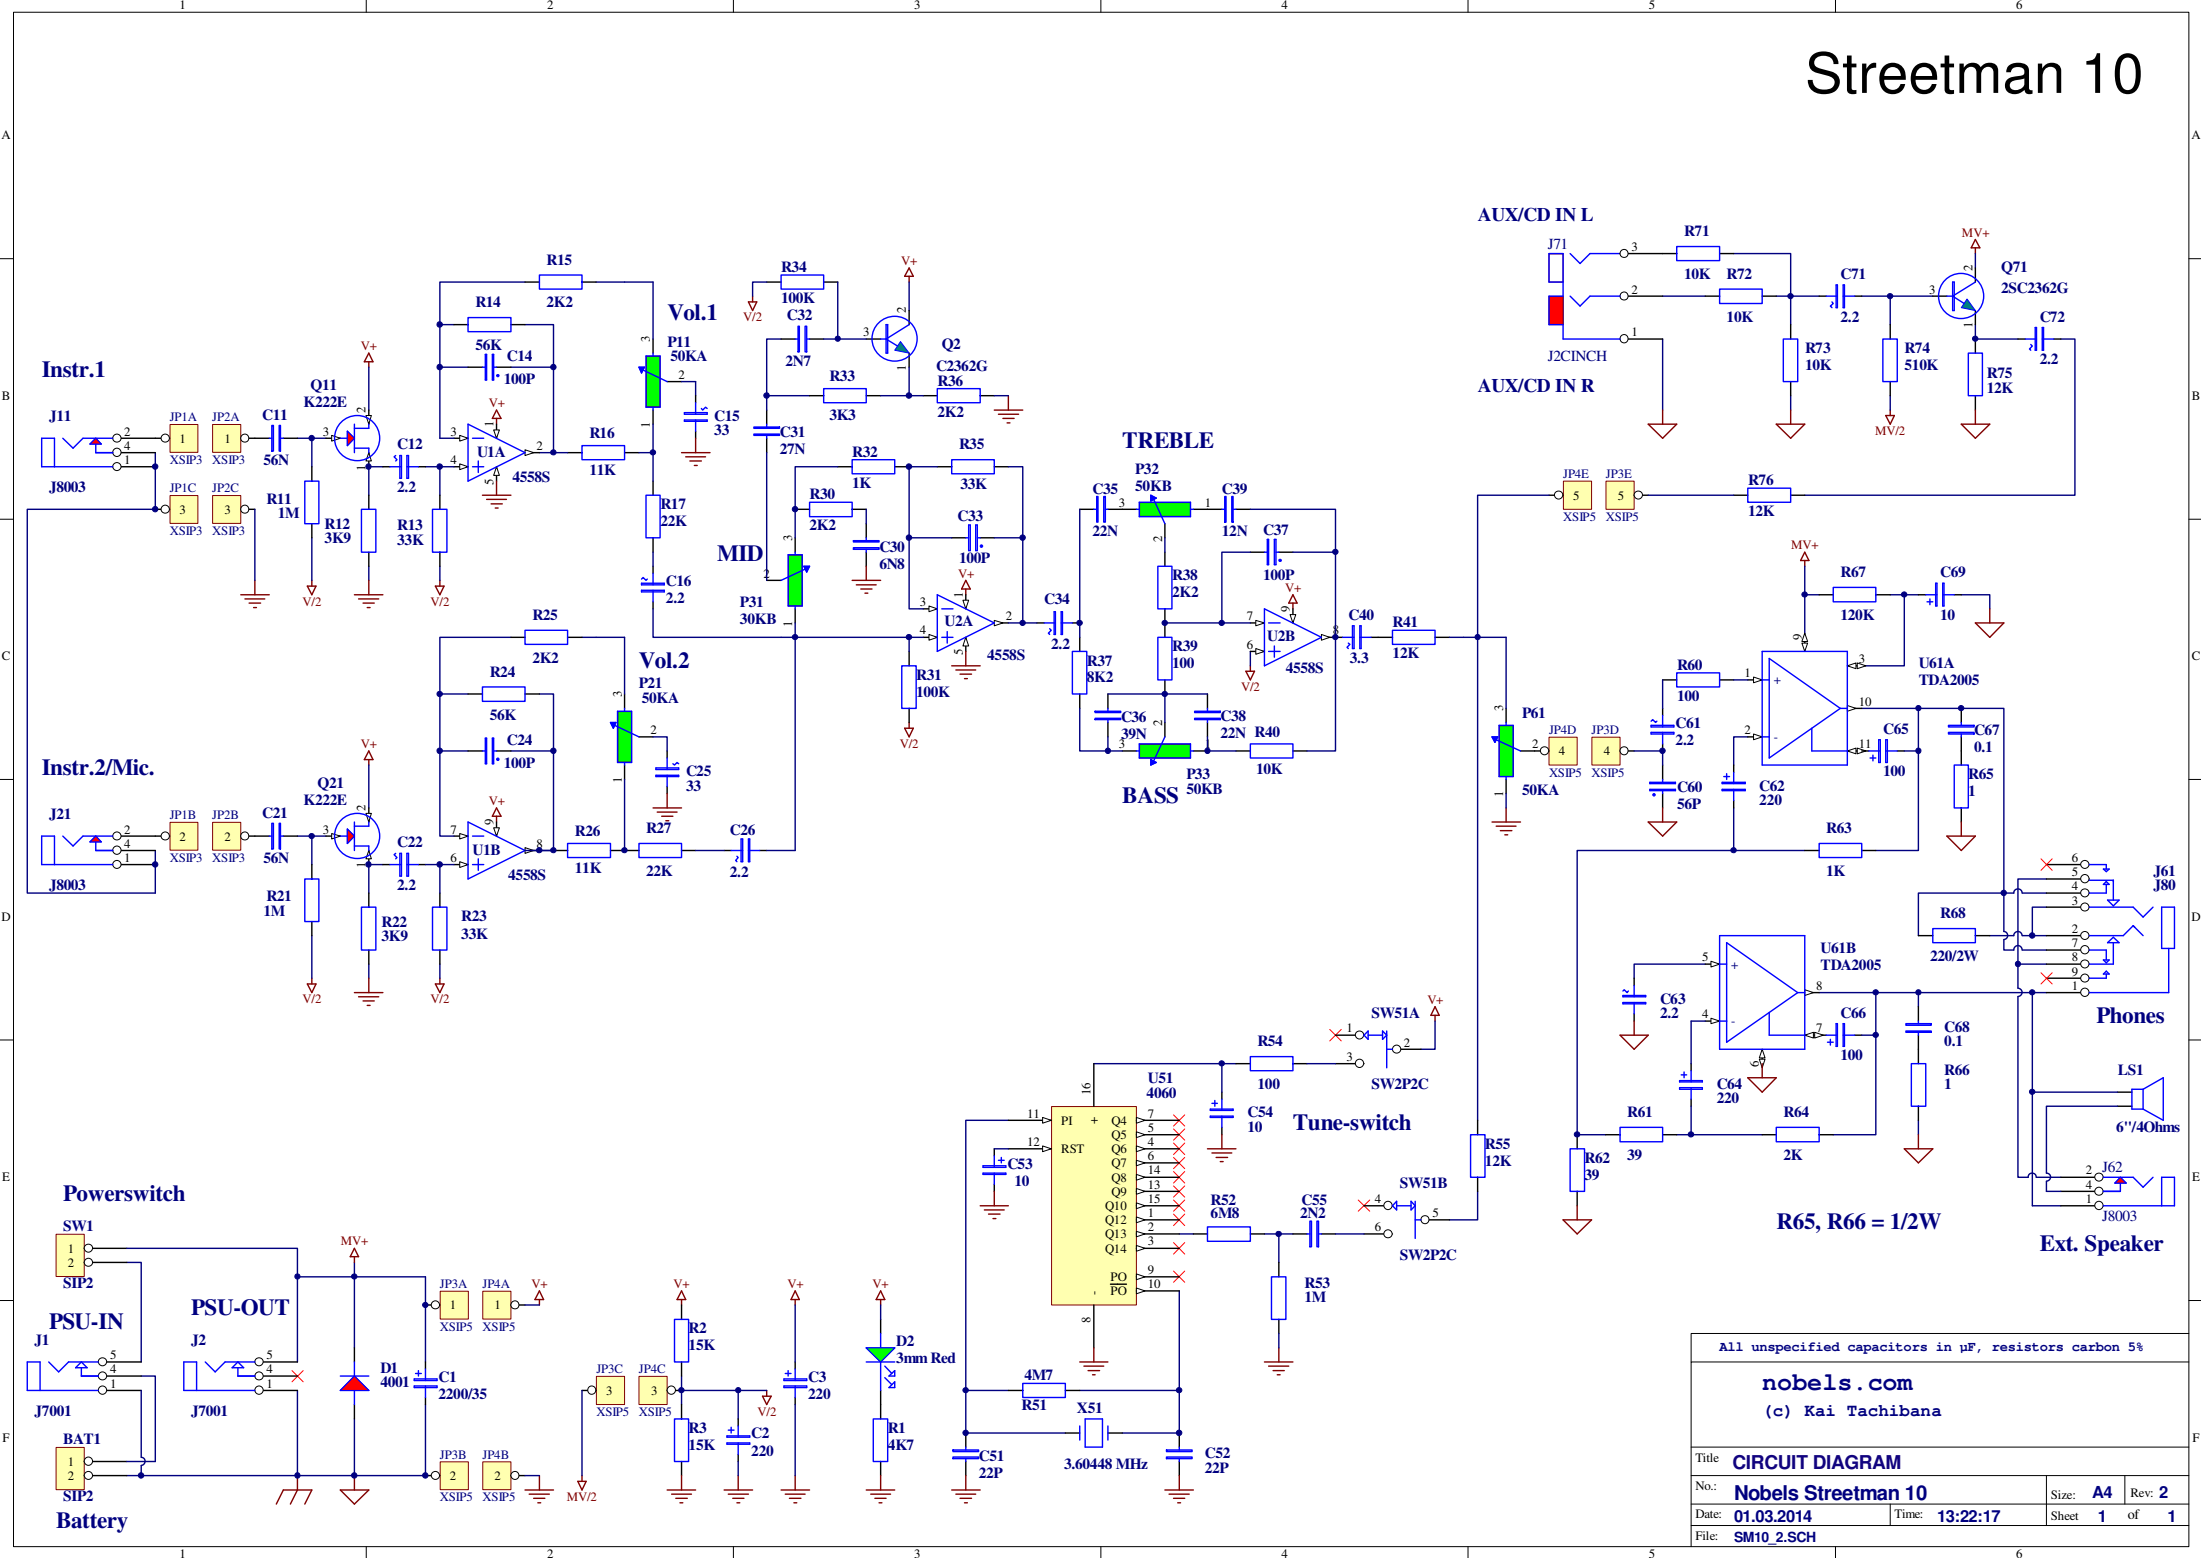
Streetman 10

Instr.1
J11
J8003
JP1A XSIP3 JP2A XSIP3
JP1C XSIP3 JP2C XSIP3
C11 56N
R11 1M
Q11 K222E
R12 3K9
C12 2.2
R13 33K
V/2
V+
U1A 4558S
R14 56K
C14 100P
R15 2K2
R16 11K
Vol.1
P11 50KA
C15 33
R17 22K
C16 2.2
R34 100K
C32 2N7
V/2
Q2 C2362G
R33 3K3
R36 2K2
C31 27N
MID
P31 30KB
R32 1K
R30 2K2
C30 6N8
R35 33K
C33 100P
U2A 4558S
R31 100K
TREBLE
P32 50KB
C35 22N
C39 12N
C37 100P
R38 2K2
R39 100
C34 2.2
R37 8K2
C36 39N
C38 22N
R40 10K
BASS
P33 50KB
U2B 4558S
C40 3.3
R41 12K

Instr.2/Mic.
J21
J8003
JP1B XSIP3 JP2B XSIP3
C21 56N
Q21 K222E
R21 1M
R22 3K9
C22 2.2
R23 33K
U1B 4558S
R24 56K
C24 100P
R25 2K2
R26 11K
R27 22K
C26 2.2
Vol.2
P21 50KA
C25 33

AUX/CD IN L
J71
J2CINCH
AUX/CD IN R
R71 10K
R72 10K
R73 10K
C71 2.2
R74 510K
MV/2
MV+
Q71 2SC2362G
C72 2.2
R75 12K
JP4E XSIP5 JP3E XSIP5
R76 12K
MV+
R67 120K
C69 10
U61A TDA2005
R60 100
C61 2.2
C60 56P
C62 220
C65 100
C67 0.1
R65 1
P61 50KA
JP4D XSIP5 JP3D XSIP5
R63 1K
R68 220/2W
J61 J80
Phones
U61B TDA2005
C63 2.2
C64 220
C66 100
C68 0.1
R66 1
R61 39
R62 39
R64 2K
R65, R66 = 1/2W
LS1
6"/4Ohms
J62
J8003
Ext. Speaker
R55 12K

SW51A
SW2P2C
R54 100
C54 10
Tune-switch
U51 4060
PI RST Q4 Q5 Q6 Q7 Q8 Q9 Q10 Q12 Q13 Q14 PO PO
C53 10
R52 6M8
C55 2N2
SW51B
SW2P2C
R53 1M
4M7 R51
X51 3.60448 MHz
C51 22P
C52 22P

Powerswitch
SW1 SIP2
PSU-IN
J1 J7001
PSU-OUT
J2 J7001
BAT1 SIP2
Battery
D1 4001
C1 2200/35
MV+
JP3A XSIP5 JP4A XSIP5
JP3B XSIP5 JP4B XSIP5
JP3C XSIP5 JP4C XSIP5
MV/2
R2 15K
R3 15K
C2 220
C3 220
D2 3mm Red
R1 4K7

All unspecified capacitors in µF, resistors carbon 5%
nobels.com
(c) Kai Tachibana
Title CIRCUIT DIAGRAM
No.: Nobels Streetman 10
Size: A4 Rev: 2
Date: 01.03.2014 Time: 13:22:17 Sheet 1 of 1
File: SM10_2.SCH